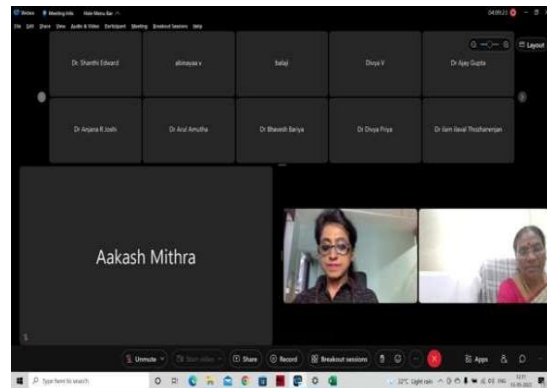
Meeting Info  Hide Menu Bar

File  Edit  Share  View  Audio & Video  Participant  Meeting  Breakout Sessions  Help

Layout

Dr. Shanthi Edward

abinayaa v

balaji

Divya V

Dr Ajay Gupta

Dr Anjana R Joshi

Dr Arul Amutha

Dr Bhavesh Bariya

Dr Divya Priya

Dr Ilam Ilaval Thozhanenjan

Aakash Mithra

Unmute

Start video

Share

Record

Breakout sessions

Apps

Type here to search

32°C Light rain